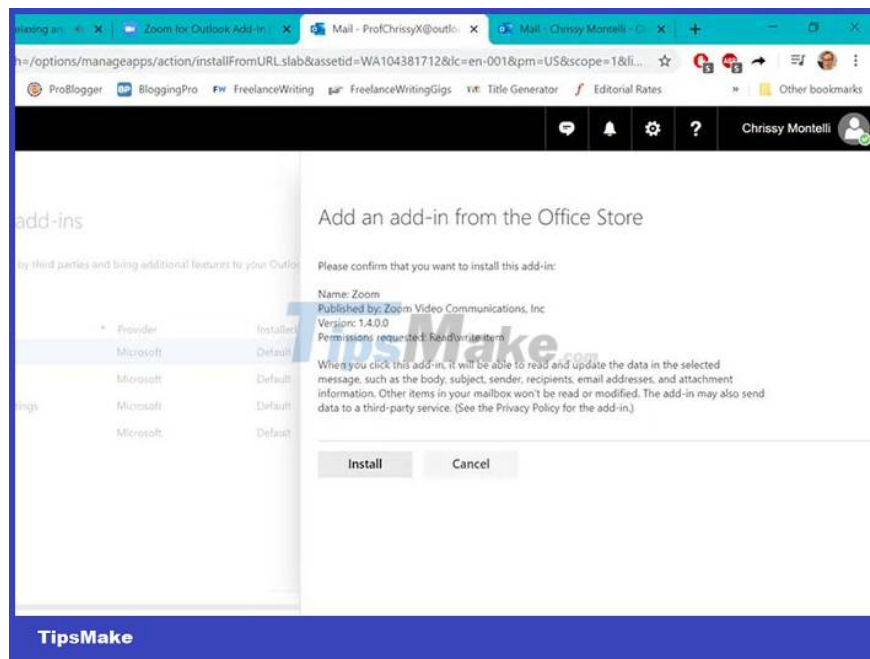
elaxing an ◀ ✕ | Zoom for Outlook Add-In ✕ | Mail - ProfChrissyX@outlo ✕ | Mail - Chrissy Montelli - O ✕ | +

h=/options/manageapps/action/installFromURL.slab&assetid=WA104381712&lc=en-001&pm=US&scope=1&li...

ProBlogger BloggingPro FreelanceWriting FreelanceWritingGigs Title Generator Editorial Rates » Other bookmarks

Chrissy Montelli

add-ins

by third parties and bring additional features to your Outlo

Provider Installed
Microsoft Default
Microsoft Default
tings Microsoft Default
Microsoft Default

Add an add-in from the Office Store

Please confirm that you want to install this add-in:

Name: Zoom
Published by: Zoom Video Communications, Inc
Version: 1.4.0.0
Permissions requested: Read/write item

When you click this add-in, it will be able to read and update the data in the selected message, such as the body, subject, sender, recipients, email addresses, and attachment information. Other items in your mailbox won't be read or modified. The add-in may also send data to a third-party service. (See the Privacy Policy for the add-in.)

Install Cancel

TipsMake.com

TipsMake